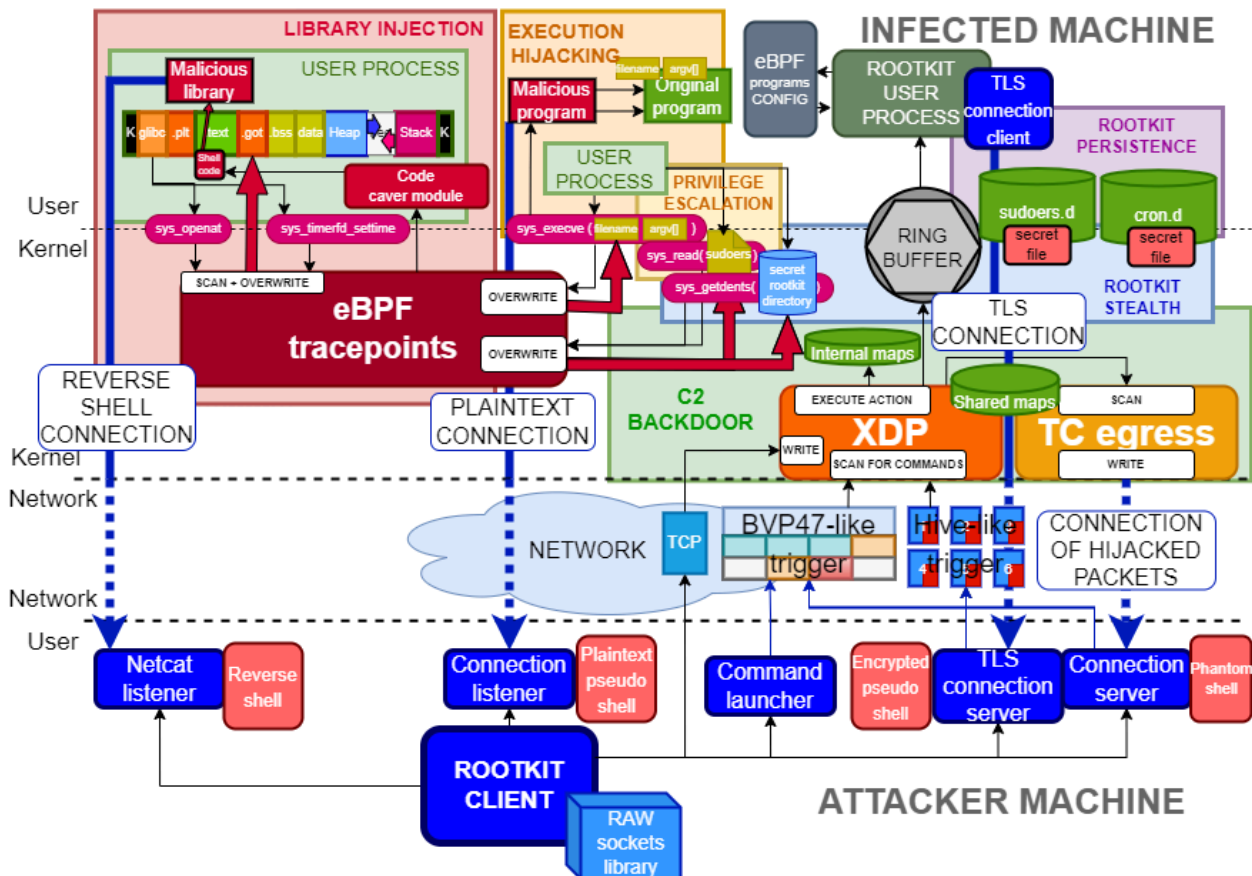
INFECTED MACHINE

LIBRARY INJECTION

USER PROCESS

Malicious library

K glibc .plt .text .got .bss data Heap Stack K

Shell code

Code caver module

EXECUTION HIJACKING

Malicious program

filename argv[]

Original program

eBPF programs CONFIG

ROOTKIT USER PROCESS

TLS connection client

ROOTKIT PERSISTENCE

USER PROCESS

PRIVILEGE ESCALATION

sudoers.d

cron.d

secret file

secret file

User

Kernel

sys_openat

sys_timerfd_settime

sys_execve ( filename argv[] )

sys_read( sudoers )

sys_getdents( )

secret rootkit directory

RING BUFFER

ROOTKIT STEALTH

$CAN + OVERWRITE

eBPF tracepoints

OVERWRITE

OVERWRITE

TLS CONNECTION

Internal maps

REVERSE SHELL CONNECTION

PLAINTEXT CONNECTION

C2 BACKDOOR

EXECUTE ACTION

Shared maps

$CAN

XDP

TC egress

WRITE

$CAN FOR COMMANDS

WRITE

Kernel

Network

NETWORK

TCP

BVP47-like trigger

Hive-like trigger

CONNECTION OF HIJACKED PACKETS

Network

User

Netcat listener

Reverse shell

Connection listener

Plaintext pseudo shell

Command launcher

Encrypted pseudo shell

TLS connection server

Connection server

Phantom shell

ROOTKIT CLIENT

RAW sockets library

ATTACKER MACHINE